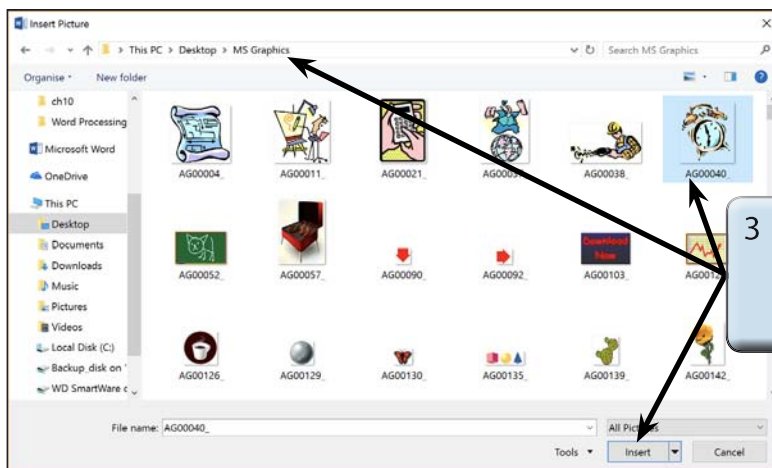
Insert Picture

This PC > Desktop > MS Graphics

Search MS Graphics

Organise ▾ New folder

ch10
Word Processing
Microsoft Word
OneDrive
This PC
Desktop
Documents
Downloads
Music
Pictures
Videos
Local Disk (C:)
Backup_disk on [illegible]
WD SmartWare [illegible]

AG00004_
AG00011_
AG00021_
AG000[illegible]
AG00038_
AG00040_
AG00052_
AG00057_
AG00090_
AG00092_
AG00103_
AG001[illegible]
AG00126_
AG00129_
AG00130_
AG00135_
AG00139_
AG00142_

3

File name: AG00040_

All Pict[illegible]s

Tools ▾
Insert
Cancel